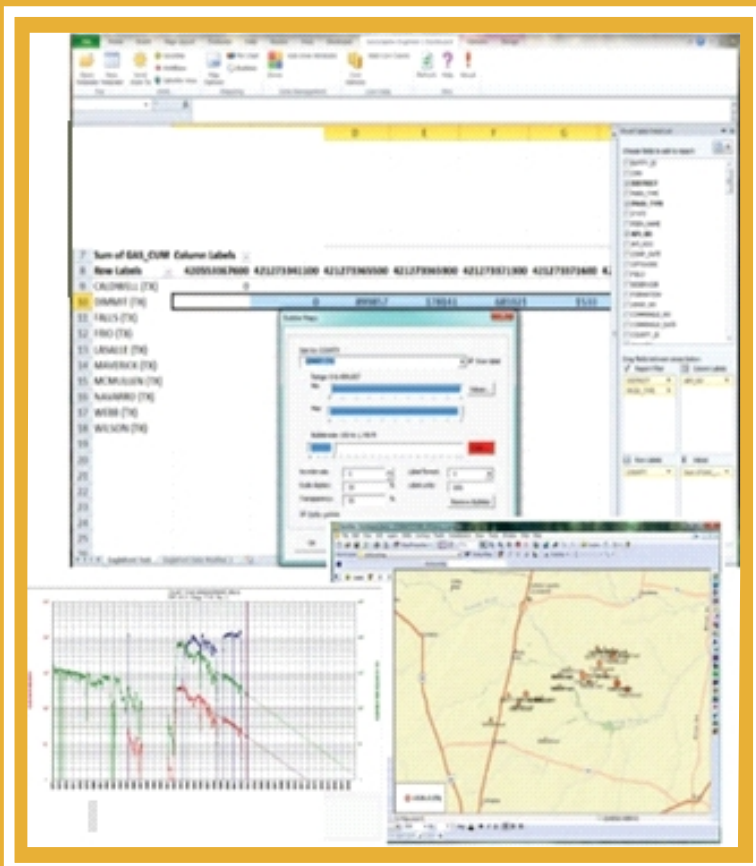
Sum of GAS_CUM Column Labels
Row Labels 4205553367600 421273941100 421273965500 421273965900 421273971100 421273371600
CALDWELL (TX) 0
DIMMIT (TX) 0 899857 178041 685921 5131
FALLS (TX)
FRIO (TX)
LASALLE (TX)
MAVERICK (TX)
MCMULLEN (TX)
NAVARRO (TX)
WEBB (TX)
WILSON (TX)